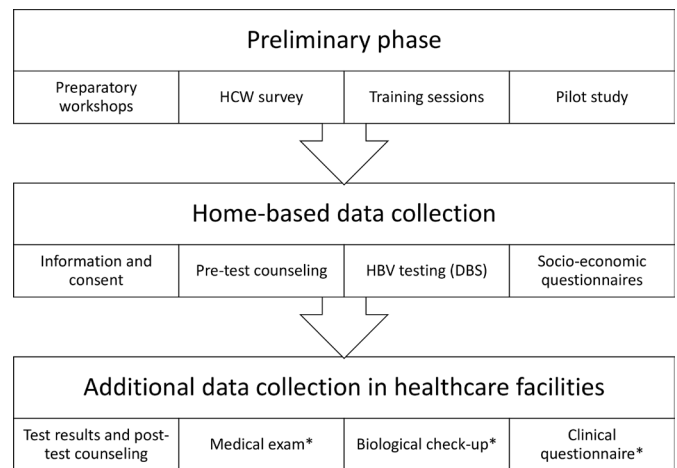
Preliminary phase

| Preparatory workshops | HCW survey | Training sessions | Pilot study |
|---|---|---|---|

Home-based data collection

| Information and consent | Pre-test counseling | HBV testing (DBS) | Socio-economic questionnaires |
|---|---|---|---|

Additional data collection in healthcare facilities

| Test results and post-test counseling | Medical exam* | Biological check-up* | Clinical questionnaire* |
|---|---|---|---|